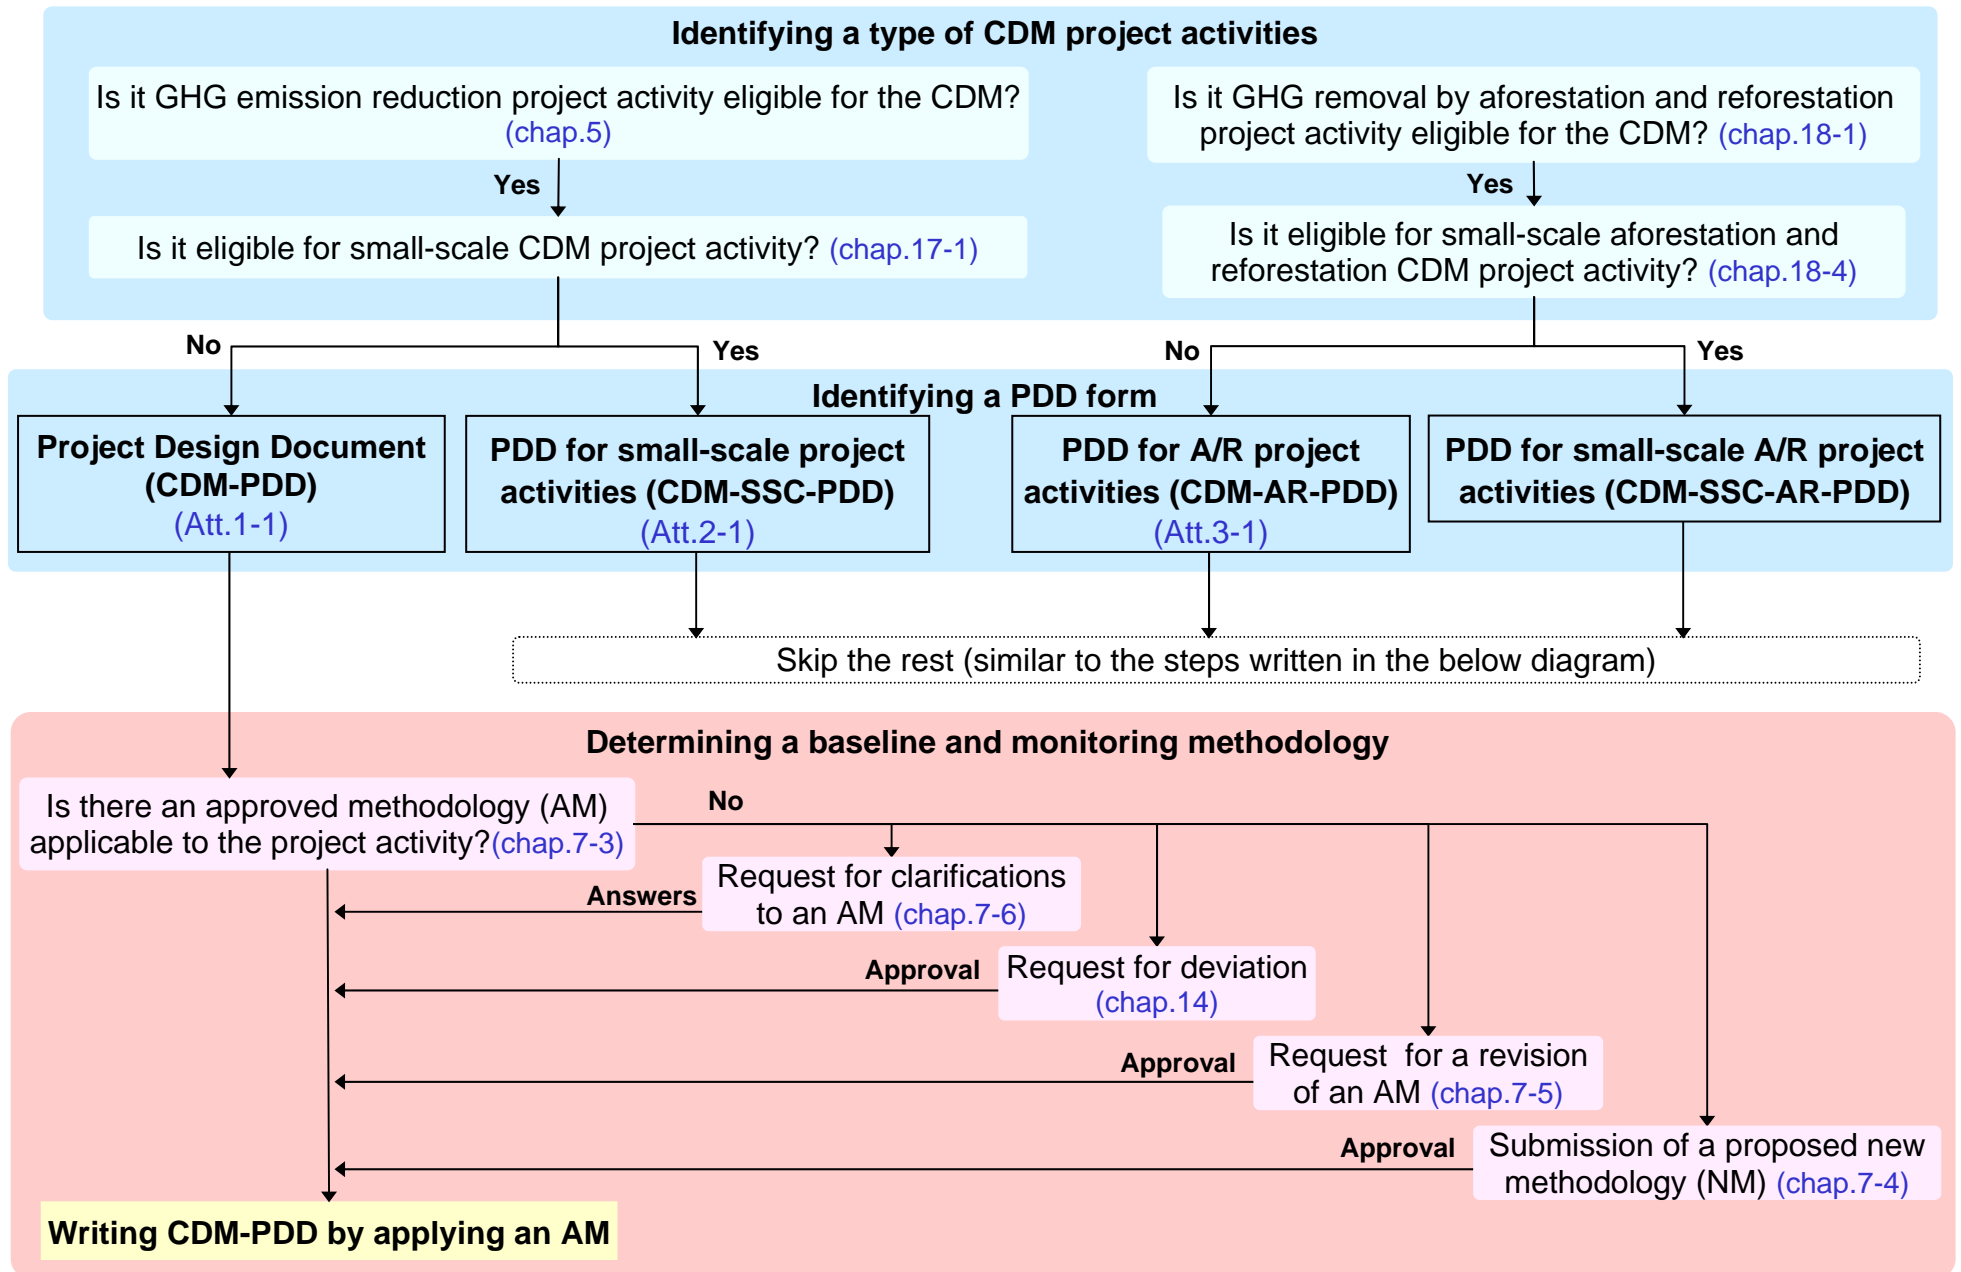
Identifying a type of CDM project activities

Is it GHG emission reduction project activity eligible for the CDM? (chap.5)

Yes

Is it eligible for small-scale CDM project activity? (chap.17-1)

Is it GHG removal by aforestation and reforestation project activity eligible for the CDM? (chap.18-1)

Yes

Is it eligible for small-scale aforestation and reforestation CDM project activity? (chap.18-4)

No

Yes

No

Yes

Identifying a PDD form

Project Design Document (CDM-PDD) (Att.1-1)

PDD for small-scale project activities (CDM-SSC-PDD) (Att.2-1)

PDD for A/R project activities (CDM-AR-PDD) (Att.3-1)

PDD for small-scale A/R project activities (CDM-SSC-AR-PDD)

Skip the rest (similar to the steps written in the below diagram)

Determining a baseline and monitoring methodology

Is there an approved methodology (AM) applicable to the project activity?(chap.7-3)

No

Request for clarifications to an AM (chap.7-6)

Answers

Request for deviation (chap.14)

Approval

Request for a revision of an AM (chap.7-5)

Approval

Submission of a proposed new methodology (NM) (chap.7-4)

Approval

Writing CDM-PDD by applying an AM